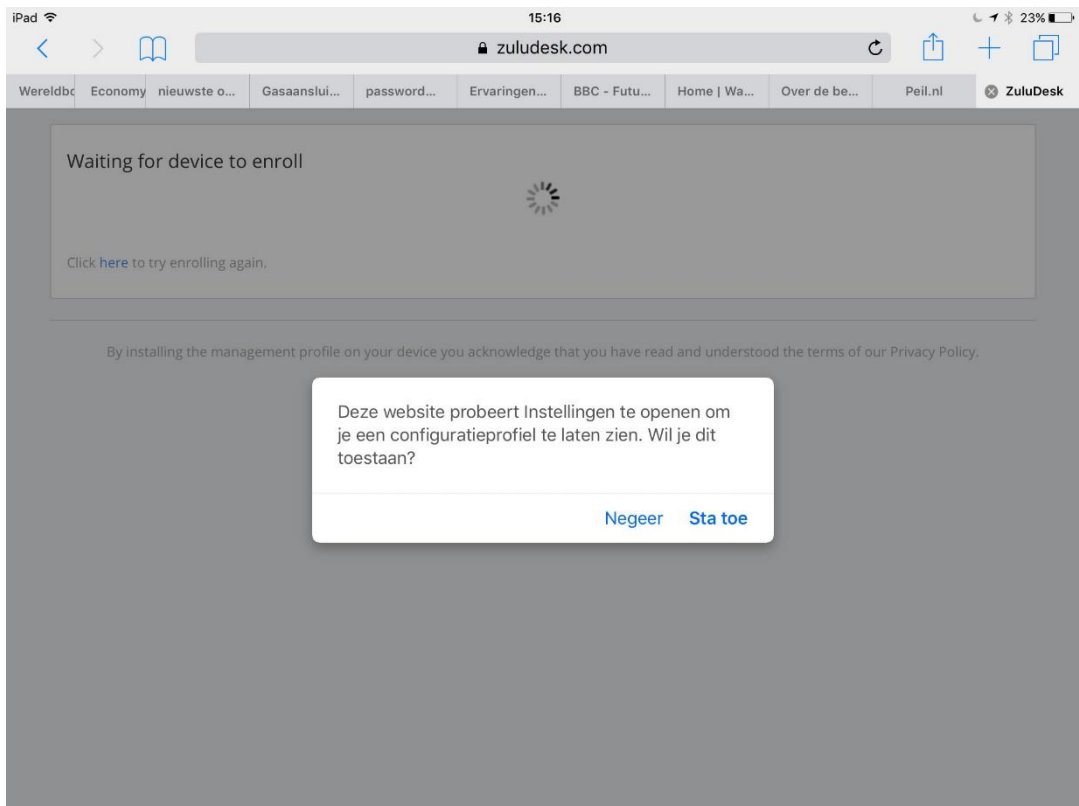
iPad 15:16 23%

zuludesk.com

Wereldbc | Economy | nieuwste o... | Gasaanslui... | password... | Ervaringen... | BBC - Futu... | Home | Wa... | Over de be... | Peil.nl | ZuluDesk

Waiting for device to enroll

Click here to try enrolling again.

By installing the management profile on your device you acknowledge that you have read and understood the terms of our Privacy Policy.

Deze website probeert Instellingen te openen om je een configuratieprofiel te laten zien. Wil je dit toestaan?

Negeer Sta toe